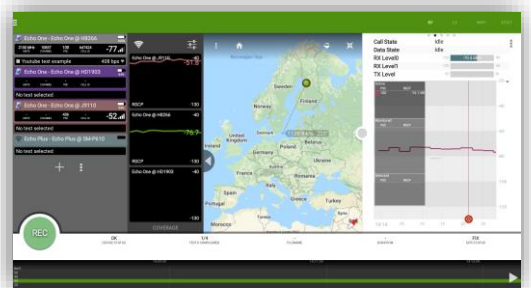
Echo One - Echo One @ H8266
-77
Youtube test example
Echo One - Echo One @ HD1903
No test selected
Echo One - Echo One @ J8110
-52
No test selected
Echo Plus - Echo Plus @ SM-P610
No test selected
+
Echo One @ J8110
-51.5
RSCP
-130
Echo One @ H8266
-76.7
RSCP
-130
Echo One @ H1903
COVERAGE
Norway
Sweden
Finland
United Kingdom
Poland
Germany
Ukraine
France
Italy
Spain
Turkey
Call State
Idle
Data State
Idle
RX Level0
RX Level1
TX Level
REC